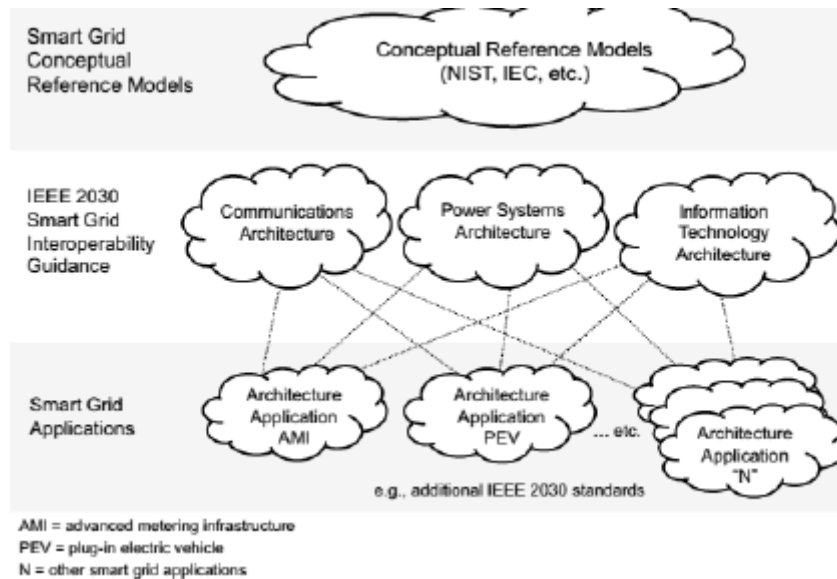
Smart Grid Conceptual Reference Models

Conceptual Reference Models (NIST, IEC, etc.)

IEEE 2030 Smart Grid Interoperability Guidance

Communications Architecture

Power Systems Architecture

Information Technology Architecture

Smart Grid Applications

Architecture Application AMI

Architecture Application PEV

... etc.

Architecture Application "N"

e.g., additional IEEE 2030 standards

AMI = advanced metering infrastructure
PEV = plug-in electric vehicle
N = other smart grid applications